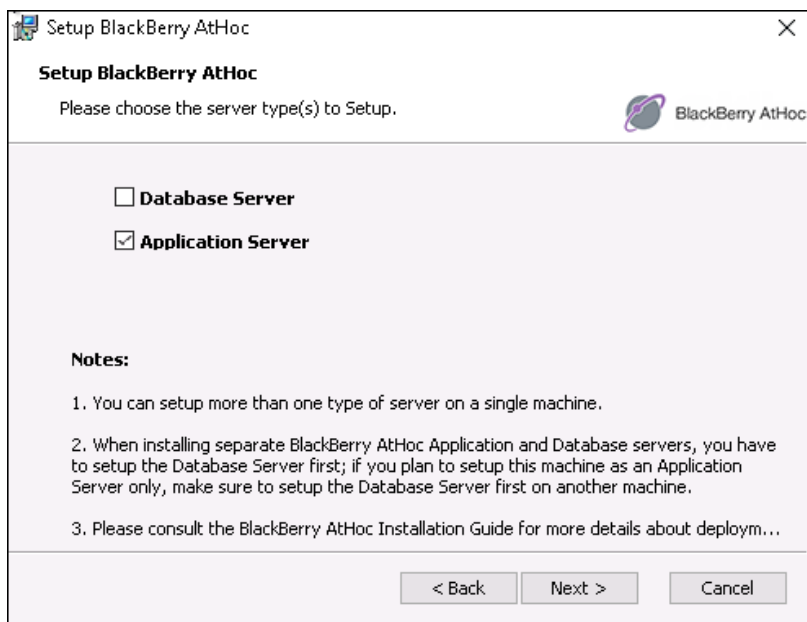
Setup BlackBerry AtHoc

×

Setup BlackBerry AtHoc

Please choose the server type(s) to Setup.

BlackBerry AtHoc

☐ Database Server

☑ Application Server

Notes:

1. You can setup more than one type of server on a single machine.

2. When installing separate BlackBerry AtHoc Application and Database servers, you have to setup the Database Server first; if you plan to setup this machine as an Application Server only, make sure to setup the Database Server first on another machine.

3. Please consult the BlackBerry AtHoc Installation Guide for more details about deploym...

< Back

Next >

Cancel